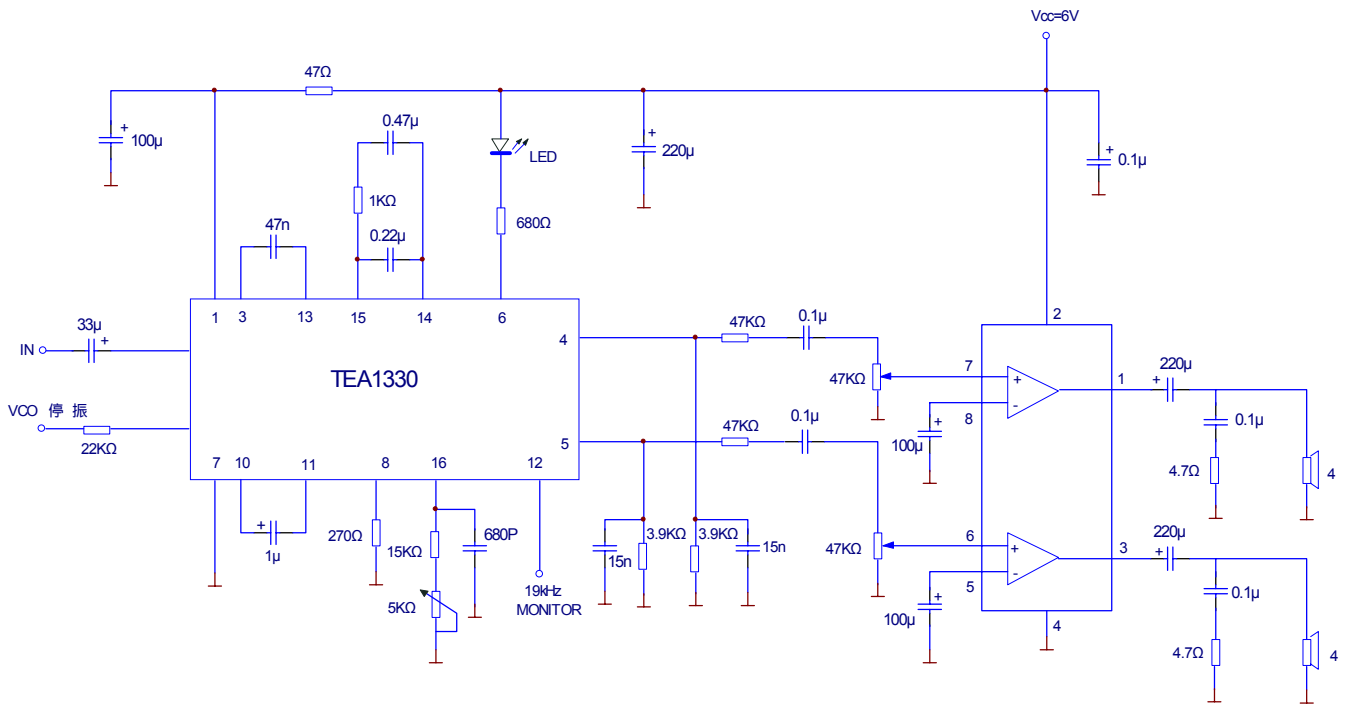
Vcc=6V

47Ω

100μ

0.47μ

LED

220μ

0.1μ

1KΩ

680Ω

47n

0.22μ

IN

33μ

1 3 13 15 14 6

4

47KΩ

0.1μ

2

47KΩ

7

1

220μ

TEA1330

8

0.1μ

VCO 停 振

22KΩ

5

47KΩ

0.1μ

100μ

4.7Ω

4

7 10 11 8 16 12

3.9KΩ

3.9KΩ

6

3

220μ

270Ω

15KΩ

680P

15n

15n

47KΩ

1μ

19kHz MONITOR

5

0.1μ

5KΩ

100μ

4

4.7Ω

4